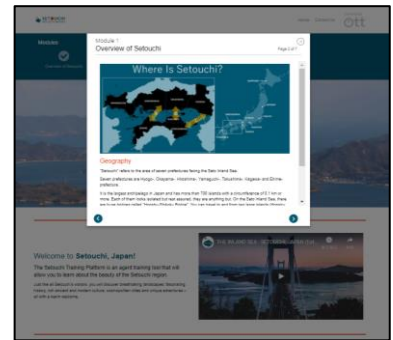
Modules

Module 1
Overview of Setouchi

Page 2 of 7

Where Is Setouchi?

Geography

"Setouchi" refers to the area of seven prefectures facing the Seto Inland Sea.

Seven prefectures are Hyogo, Okayama, Hiroshima, Yamaguchi, Tokushima, Kagawa and Ehime prefecture.

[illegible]

Welcome to Setouchi, Japan!

The Setouchi Training Platform is an agent training tool that will allow you to learn about the beauty of the Setouchi region.

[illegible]

THE ISLAND SEA